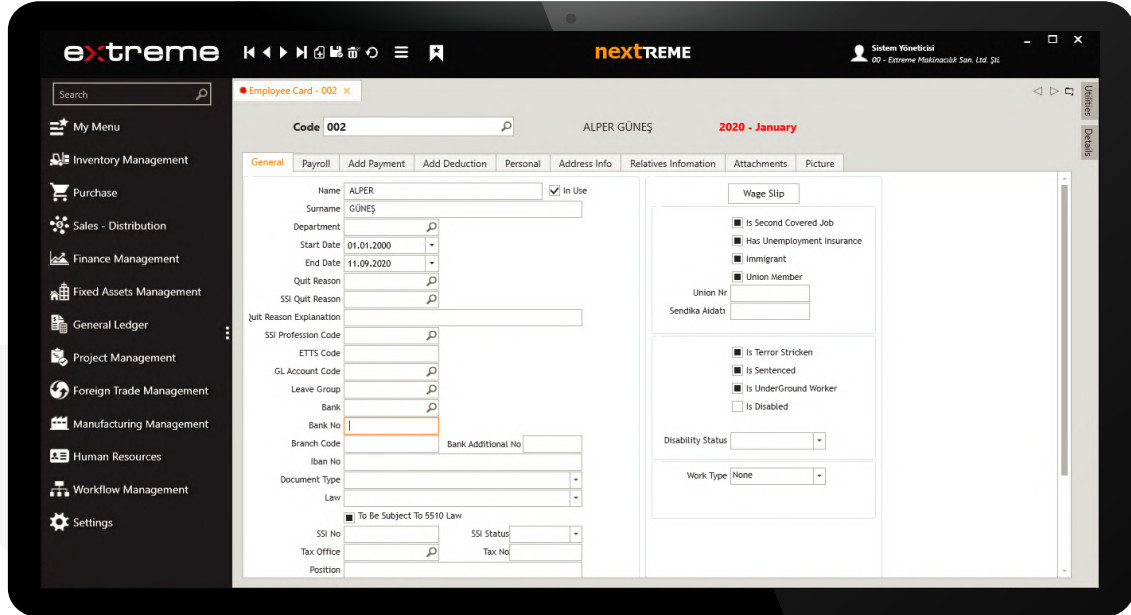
extreme

nextREME

Sistem Yöneticisi
00 - Extreme Makinacılık San. Ltd. Şti.

Search

My Menu
Inventory Management
Purchase
Sales - Distribution
Finance Management
Fixed Assets Management
General Ledger
Project Management
Foreign Trade Management
Manufacturing Management
Human Resources
Workflow Management
Settings

Employee Card - 002 ×

Ubites
Details

Code 002
ALPER GÜNEŞ
2020 - January

General | Payroll | Add Payment | Add Deduction | Personal | Address Info | Relatives Infomation | Attachments | Picture

Name ALPER
In Use
Surname GÜNEŞ
Department
Start Date 01.01.2000
End Date 11.09.2020
Quit Reason
SSI Quit Reason
Quit Reason Explanation
SSI Profession Code
ETTS Code
GL Account Code
Leave Group
Bank
Bank No
Branch Code
Bank Additional No
Iban No
Document Type
Law
To Be Subject To 5510 Law
SSI No
SSI Status
Tax Office
Tax No
Position

Wage Slip
Is Second Covered Job
Has Unemployment Insurance
Immigrant
Union Member
Union Nr
Sendika Aidatı
Is Terror Stricken
Is Sentenced
Is UnderGround Worker
Is Disabled
Disability Status
Work Type None